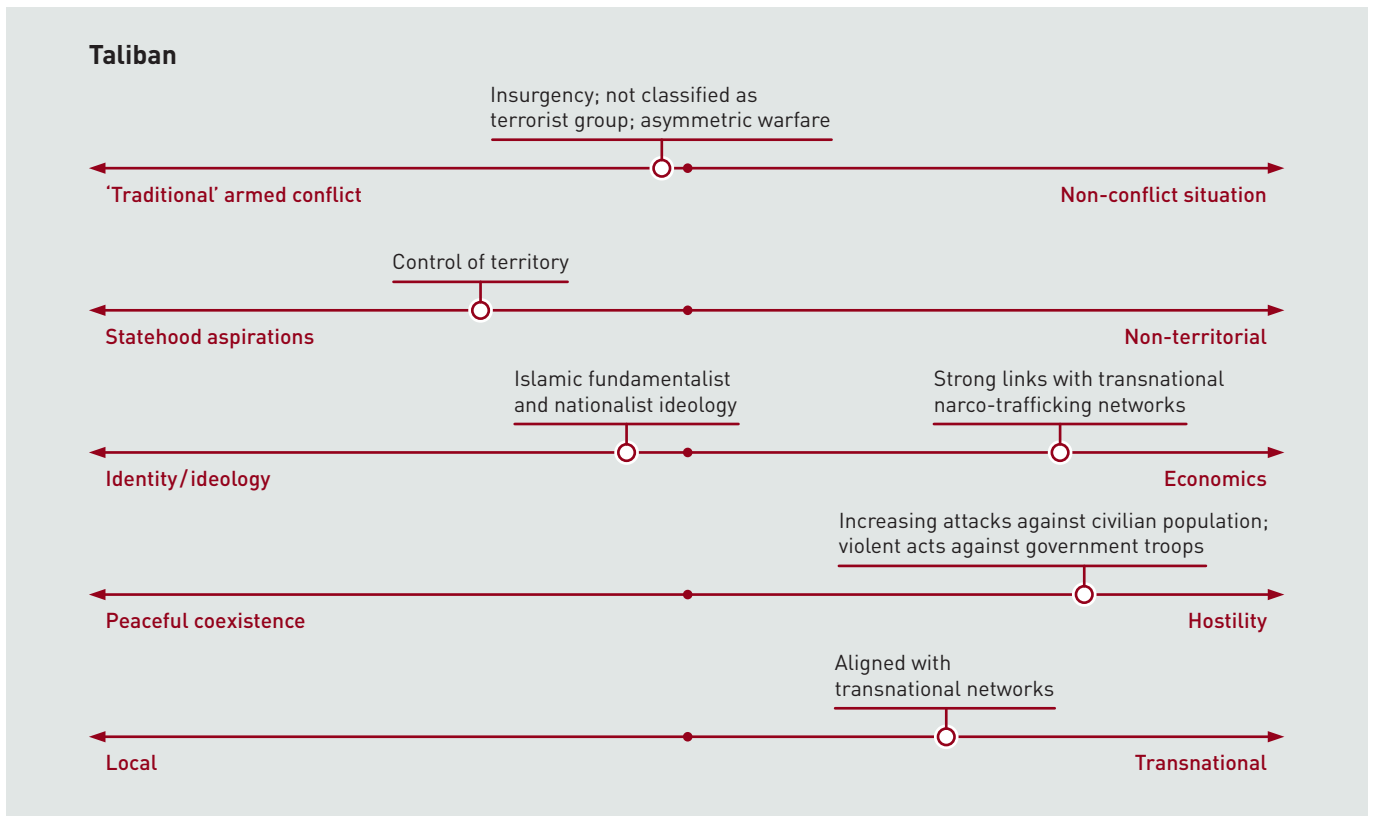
Taliban

Insurgency; not classified as terrorist group; asymmetric warfare

'Traditional' armed conflict

Non-conflict situation

Control of territory

Statehood aspirations

Non-territorial

Islamic fundamentalist and nationalist ideology

Strong links with transnational narco-trafficking networks

Identity/ideology

Economics

Increasing attacks against civilian population; violent acts against government troops

Peaceful coexistence

Hostility

Aligned with transnational networks

Local

Transnational